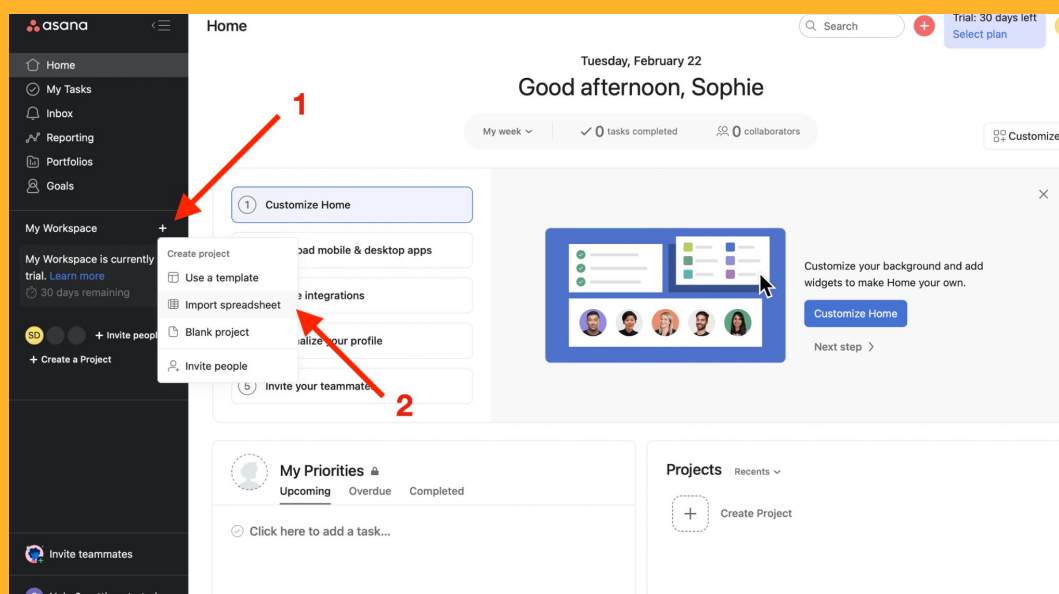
asana

Home
My Tasks
Inbox
Reporting
Portfolios
Goals

My Workspace +

My Workspace is currently trial. Learn more
30 days remaining

SD + Invite people
+ Create a Project

Invite teammates

1

Create project
Use a template
Import spreadsheet
Blank project
Invite people

2

Home

Search +

Trial: 30 days left
Select plan

Tuesday, February 22
Good afternoon, Sophie

My week ✓ 0 tasks completed 0 collaborators

Customize

1 Customize Home
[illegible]oad mobile & desktop apps
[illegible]e integrations
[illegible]alize your profile
5 Invite your teammate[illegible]

Customize your background and add widgets to make Home your own.
Customize Home
Next step >

My Priorities
Upcoming Overdue Completed
Click here to add a task...

Projects Recents
Create Project